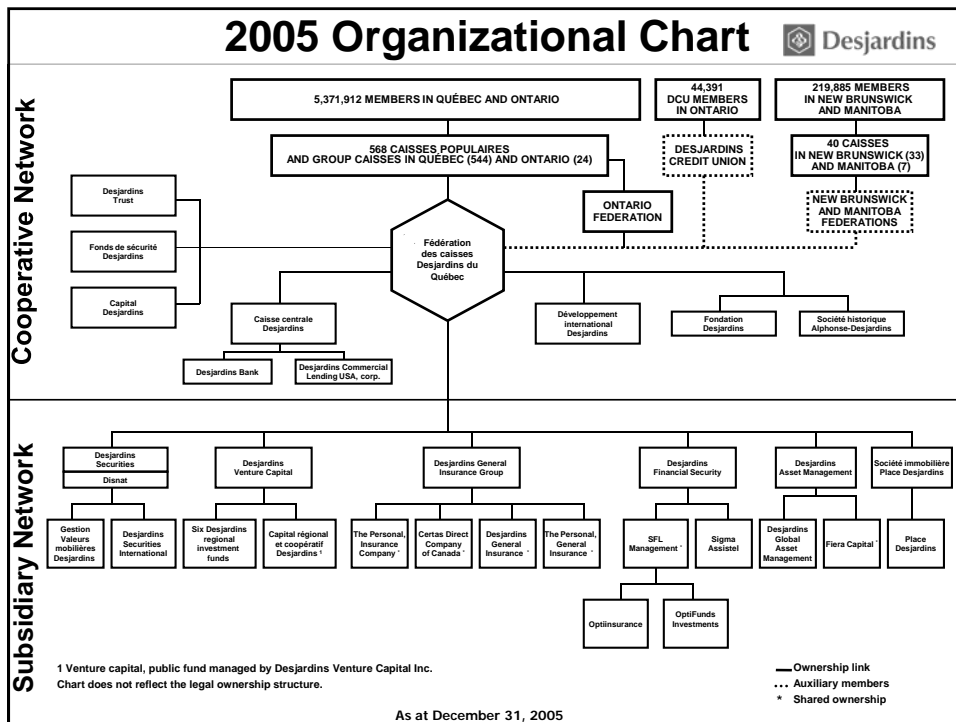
2005 Organizational Chart

Desjardins

Cooperative Network

5,371,912 MEMBERS IN QUÉBEC AND ONTARIO

44,391 DCU MEMBERS IN ONTARIO

219,885 MEMBERS IN NEW BRUNSWICK AND MANITOBA

568 CAISSES POPULAIRES AND GROUP CAISSES IN QUÉBEC (544) AND ONTARIO (24)

DESJARDINS CREDIT UNION

40 CAISSES IN NEW BRUNSWICK (33) AND MANITOBA (7)

Desjardins Trust

ONTARIO FEDERATION

NEW BRUNSWICK AND MANITOBA FEDERATIONS

Fonds de sécurité Desjardins

Fédération des caisses Desjardins du Québec

Capital Desjardins

Caisse centrale Desjardins

Développement international Desjardins

Fondation Desjardins

Société historique Alphonse-Desjardins

Desjardins Bank

Desjardins Commercial Lending USA, corp.

Subsidiary Network

Desjardins Securities

Disnat

Desjardins Venture Capital

Desjardins General Insurance Group

Desjardins Financial Security

Desjardins Asset Management

Société immobilière Place Desjardins

Gestion Valeurs mobilières Desjardins

Desjardins Securities International

Six Desjardins regional investment funds

Capital régional et coopératif Desjardins 1

The Personal, Insurance Company *

Certas Direct Company of Canada *

Desjardins General Insurance *

The Personal, General Insurance *

SFL Management *

Sigma Assistel

Desjardins Global Asset Management

Fiera Capital *

Place Desjardins

Optiinsurance

OptiFunds Investments

1 Venture capital, public fund managed by Desjardins Venture Capital Inc.
Chart does not reflect the legal ownership structure.

Ownership link
Auxiliary members
* Shared ownership

As at December 31, 2005